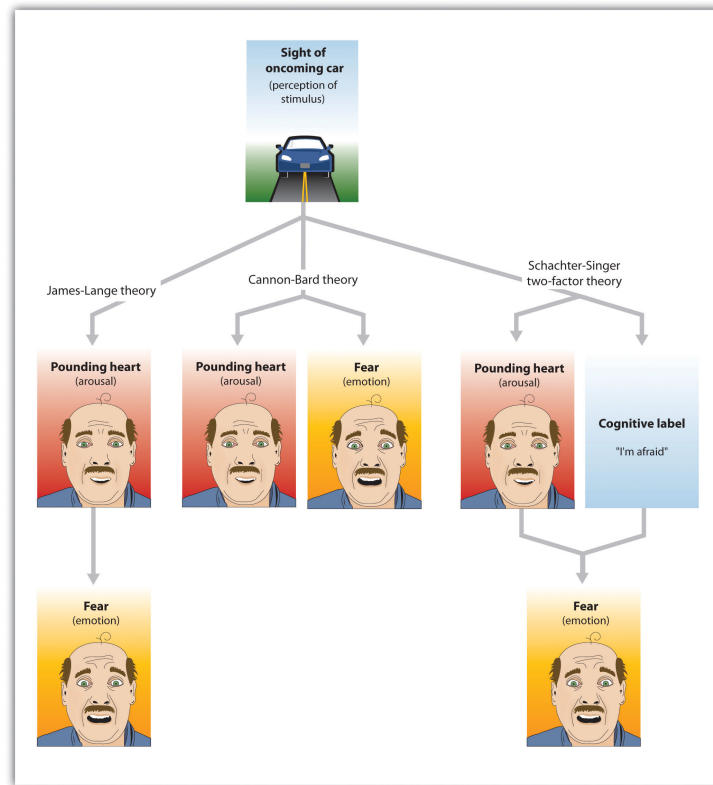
Sight of oncoming car
(perception of stimulus)

James-Lange theory

Cannon-Bard theory

Schachter-Singer two-factor theory

Pounding heart
(arousal)

Pounding heart
(arousal)

Fear
(emotion)

Pounding heart
(arousal)

Cognitive label
"I'm afraid"

Fear
(emotion)

Fear
(emotion)